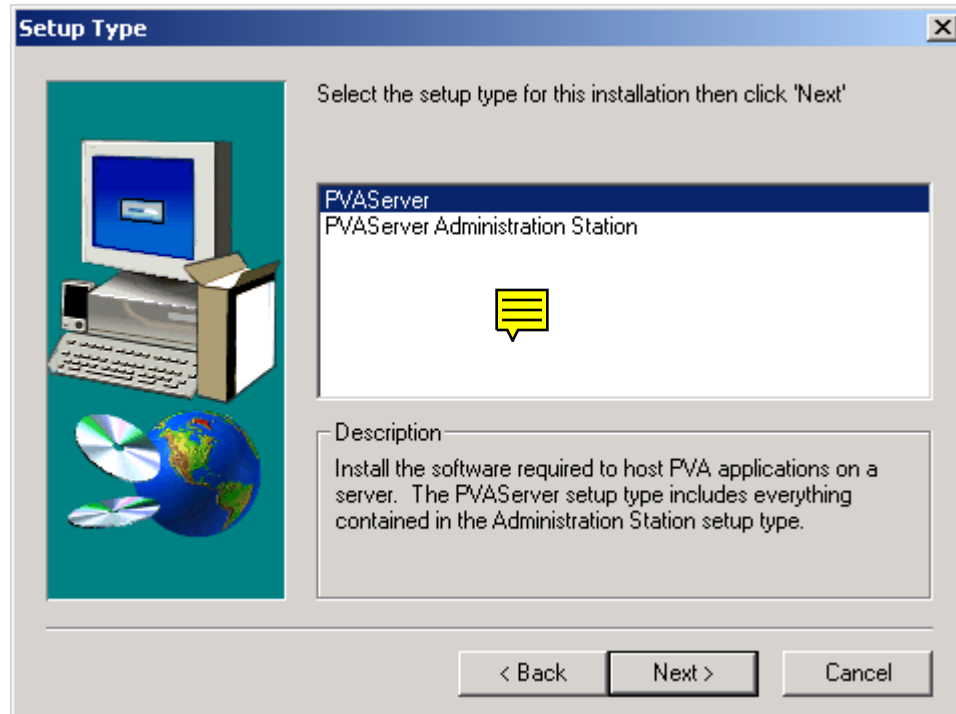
Setup Type

Select the setup type for this installation then click 'Next'

PVAServer
PVAServer Administration Station

Description
Install the software required to host PVA applications on a server. The PVAServer setup type includes everything contained in the Administration Station setup type.

< Back
Next >
Cancel